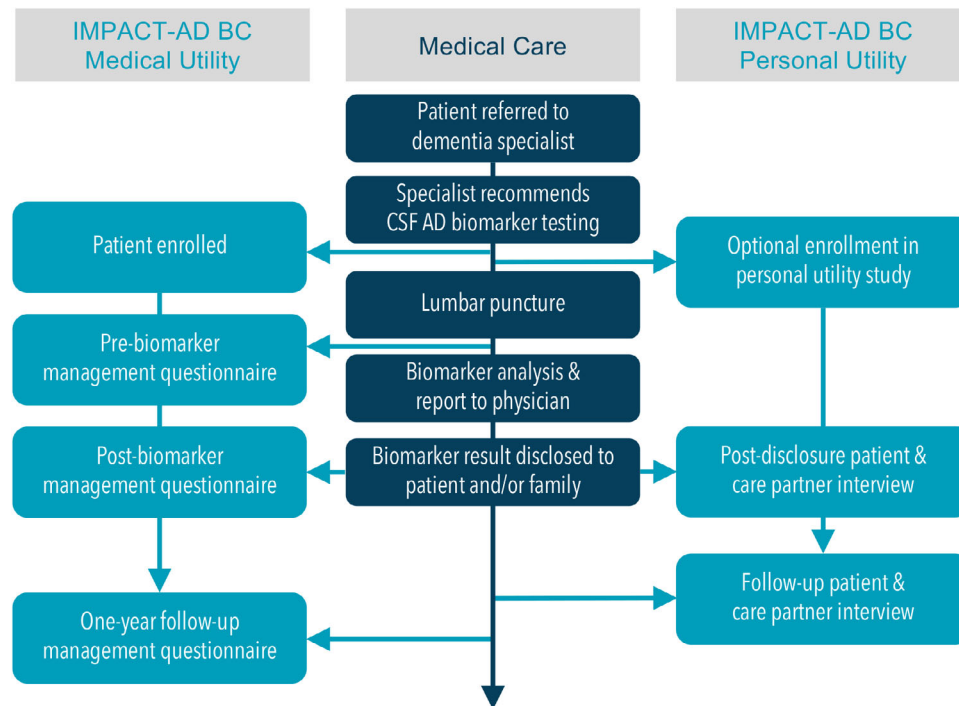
IMPACT-AD BC
Medical Utility

Medical Care

IMPACT-AD BC
Personal Utility

Patient referred to dementia specialist

Specialist recommends CSF AD biomarker testing

Patient enrolled

Optional enrollment in personal utility study

Lumbar puncture

Pre-biomarker management questionnaire

Biomarker analysis & report to physician

Post-biomarker management questionnaire

Biomarker result disclosed to patient and/or family

Post-disclosure patient & care partner interview

Follow-up patient & care partner interview

One-year follow-up management questionnaire